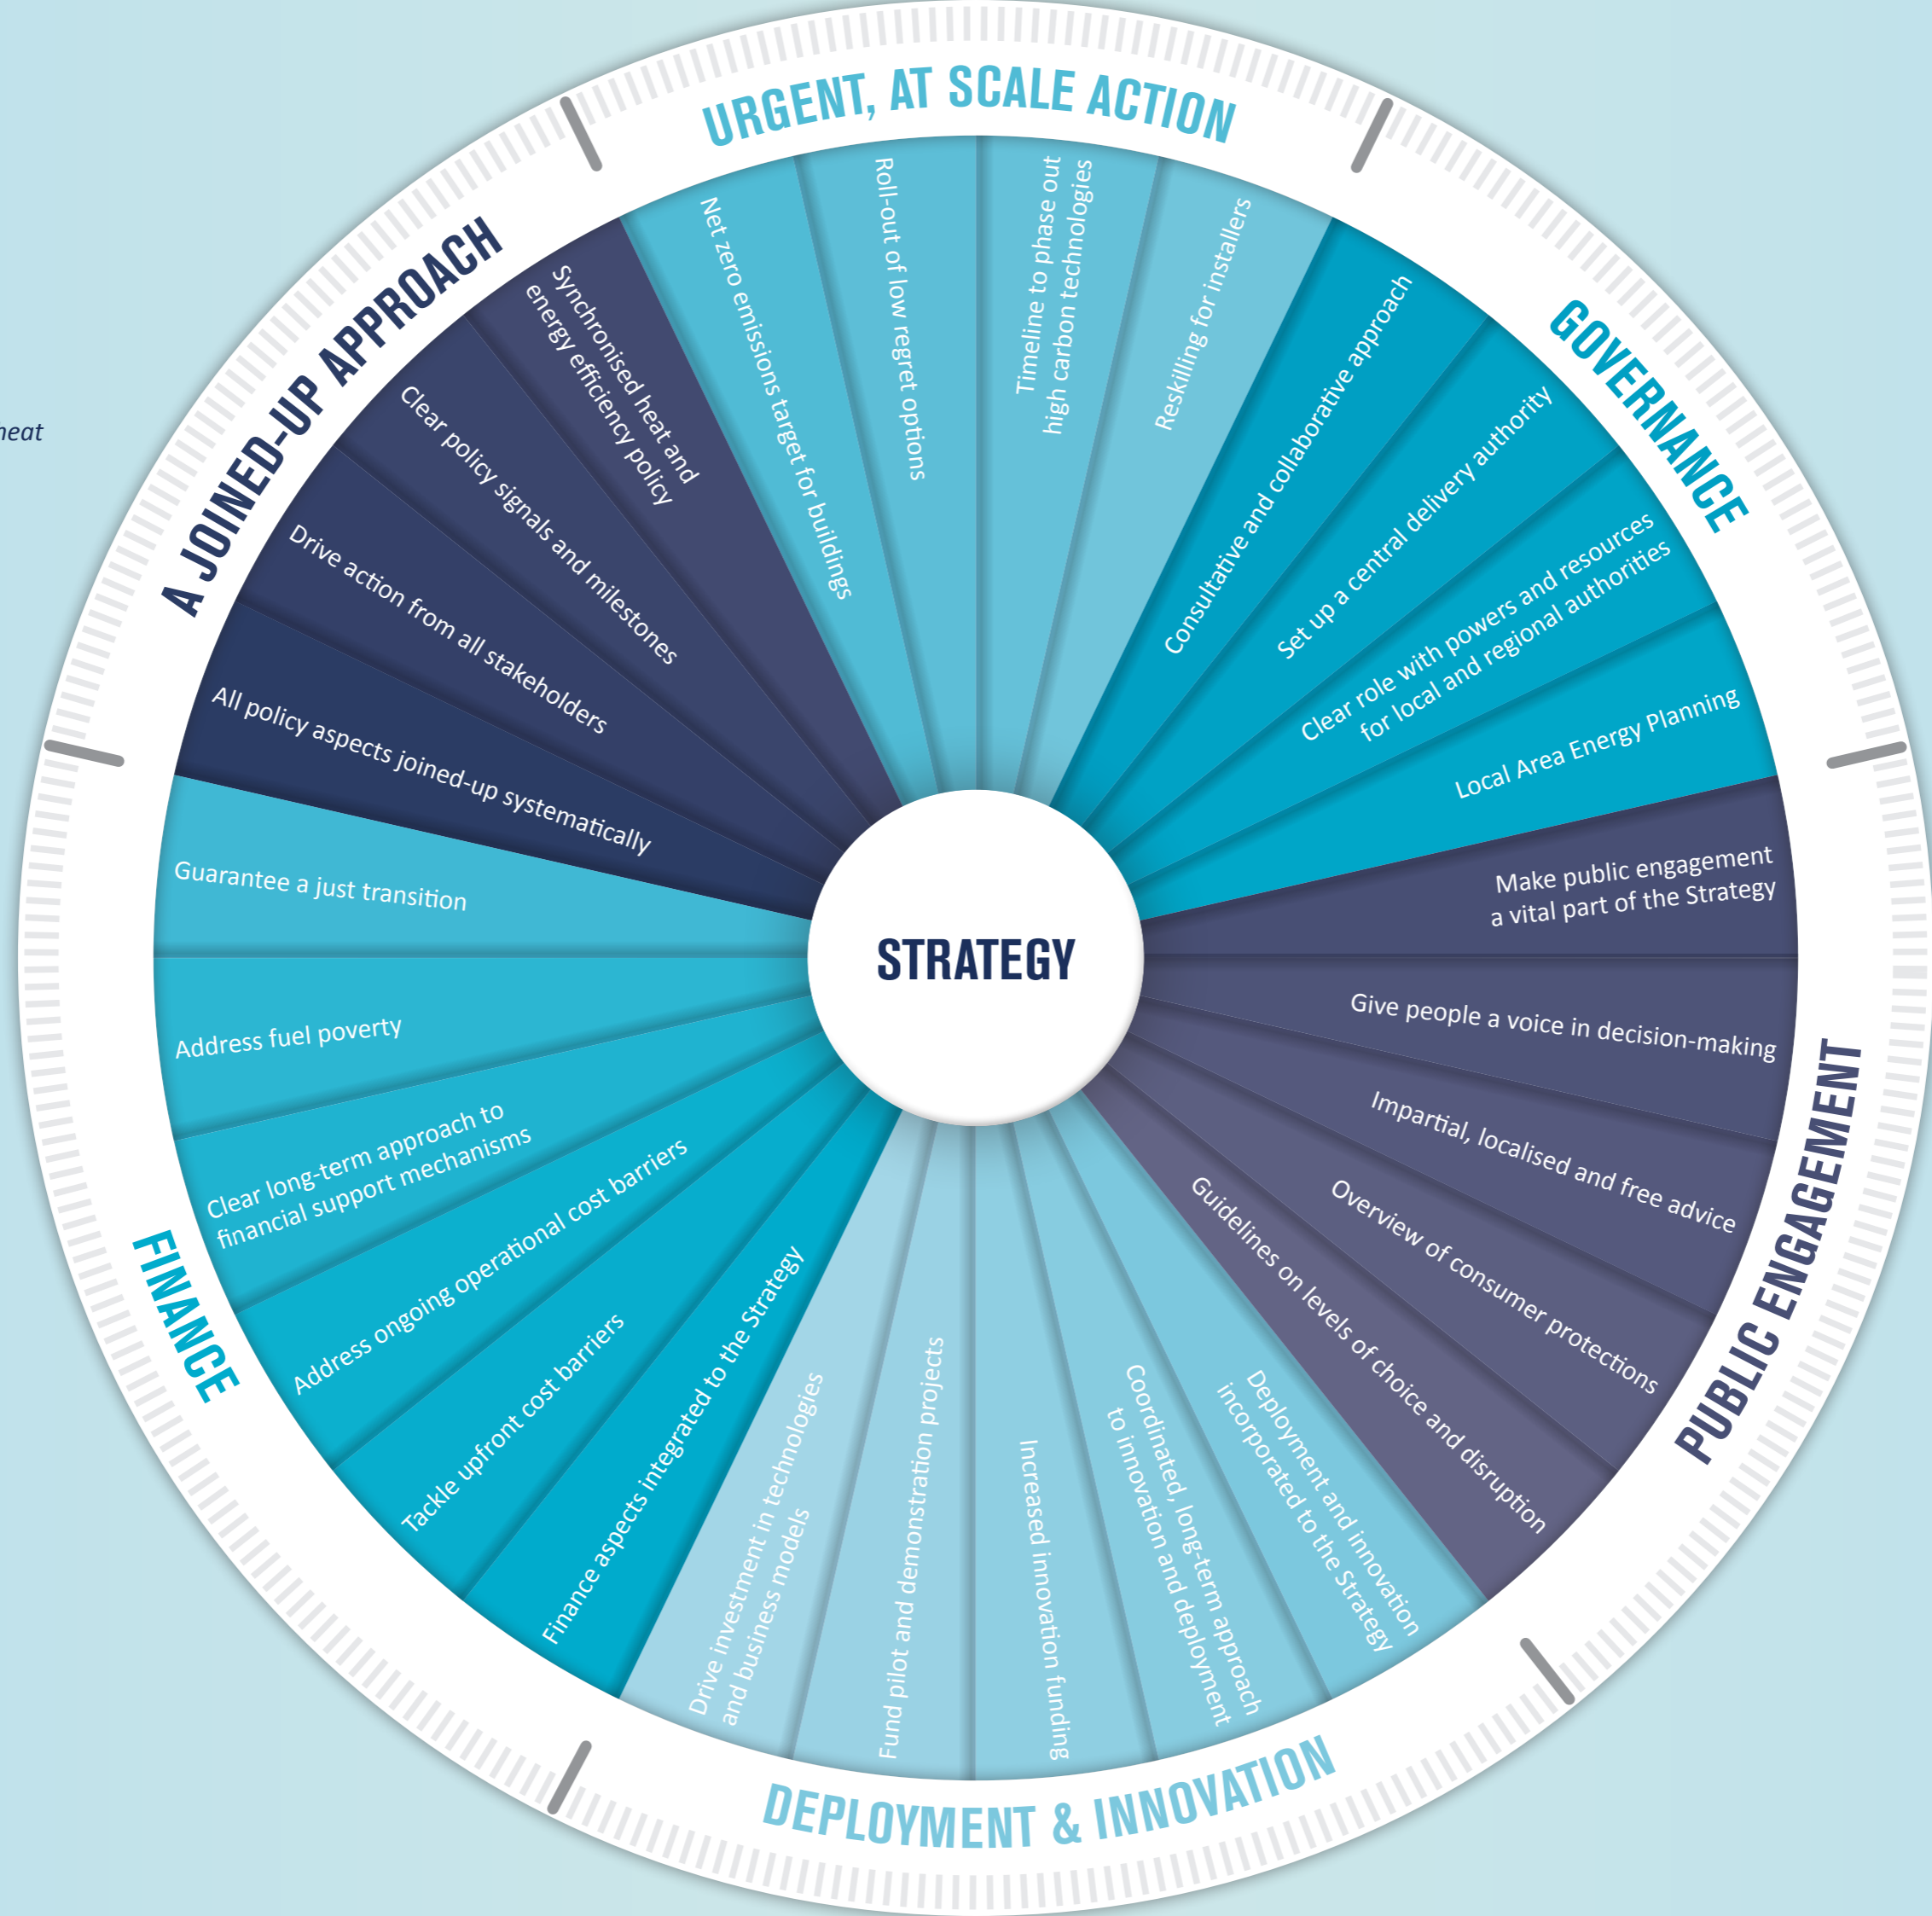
heat

URGENT, AT SCALE ACTION

Net zero emissions target for buildings

Roll-out of low regret options

Timeline to phase out high carbon technologies

Reskilling for installers

GOVERNANCE

Consultative and collaborative approach

Set up a central delivery authority

Clear role with powers and resources for local and regional authorities

Local Area Energy Planning

PUBLIC ENGAGEMENT

Make public engagement a vital part of the Strategy

Give people a voice in decision-making

Impartial, localised and free advice

Overview of consumer protections

Guidelines on levels of choice and disruption

DEPLOYMENT & INNOVATION

Deployment and innovation incorporated to the Strategy

Coordinated, long-term approach to innovation and deployment

Increased innovation funding

Fund pilot and demonstration projects

Drive investment in technologies and business models

FINANCE

Finance aspects integrated to the Strategy

Tackle upfront cost barriers

Address ongoing operational cost barriers

Clear long-term approach to financial support mechanisms

Address fuel poverty

Guarantee a just transition

A JOINED-UP APPROACH

All policy aspects joined-up systematically

Drive action from all stakeholders

Clear policy signals and milestones

Synchronised heat and energy efficiency policy

STRATEGY